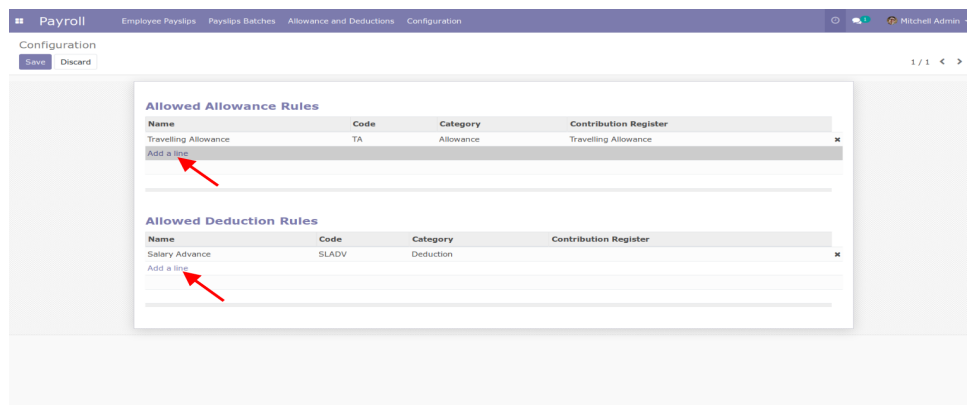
Payroll Employee Payslips Payslips Batches Allowance and Deductions Configuration

Mitchell Admin

Configuration

Save Discard

1 / 1

Allowed Allowance Rules

| Name | Code | Category | Contribution Register |
|---|---|---|---|
| Travelling Allowance | TA | Allowance | Travelling Allowance |

Add a line

Allowed Deduction Rules

| Name | Code | Category | Contribution Register |
|---|---|---|---|
| Salary Advance | SLADV | Deduction | |

Add a line